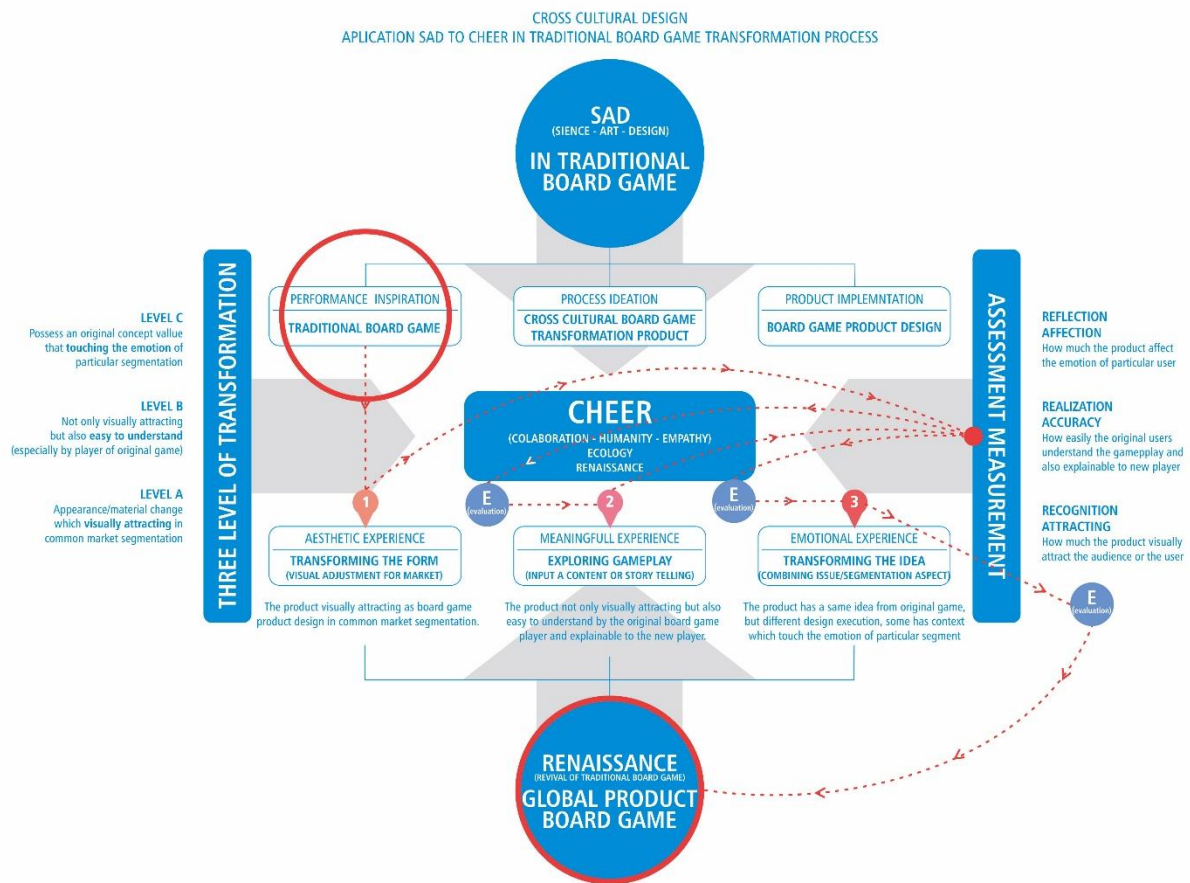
CROSS CULTURAL DESIGN
APLICATION SAD TO CHEER IN TRADITIONAL BOARD GAME TRANSFORMATION PROCESS

SAD
(SIENCE - ART - DESIGN)
IN TRADITIONAL BOARD GAME

THREE LEVEL OF TRANSFORMATION

LEVEL C
Possess an original concept vallue that touching the emotion of particular segmentation

LEVEL B
Not only visually attracting but also easy to understand (especially by player of original game)

LEVEL A
Appearance/material change which visually attracting in common market segmentation

PERFORMANCE INSPIRATION
TRADITIONAL BOARD GAME

PROCESS IDEATION
CROSS CULTURAL BOARD GAME TRANSFORMATION PRODUCT

PRODUCT IMPLEMNTATION
BOARD GAME PRODUCT DESIGN

CHEER
(COLABORATION - HUMANITY - EMPATHY)
ECOLOGY
RENAISSANCE

E (evaluation)
E (evaluation)

1
AESTHETIC EXPERIENCE
TRANSFORMING THE FORM
(VISUAL ADJUSTMENT FOR MARKET)
The product visually attracting as board game product design in common market segmentation.

2
MEANINGFULL EXPERIENCE
EXPLORING GAMEPLAY
(INPUT A CONTENT OR STORY TELLING)
The product not only visually attracting but also easy to understand by the original board game player and explainable to the new player.

3
EMOTIONAL EXPERIENCE
TRANSFORMING THE IDEA
(COMBINING ISSUE/SEGMENTATION ASPECT)
The product has a same idea from original game, but different design execution, some has context which touch the emotion of particular segment

ASSESSMENT MEASUREMENT

REFLECTION
AFFECTION
How much the product affect the emotion of particular user

REALIZATION
ACCURACY
How easily the original users understand the gamepplay and also explainable to new player

RECOGNITION
ATTRACTING
How much the product visually attract the audience or the user

E (evaluation)

RENAISSANCE
(REVIVAL OF TRADITIONAL BOARD GAME)
GLOBAL PRODUCT BOARD GAME